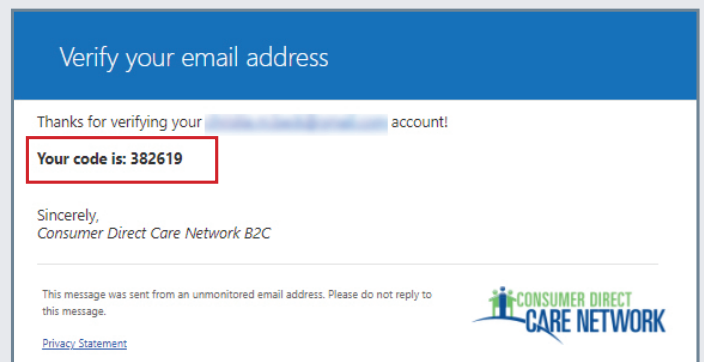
Verify your email address

Thanks for verifying your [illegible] account!

**Your code is: 382619**

Sincerely,
*Consumer Direct Care Network B2C*

This message was sent from an unmonitored email address. Please do not reply to this message.

CONSUMER DIRECT CARE NETWORK

Privacy Statement